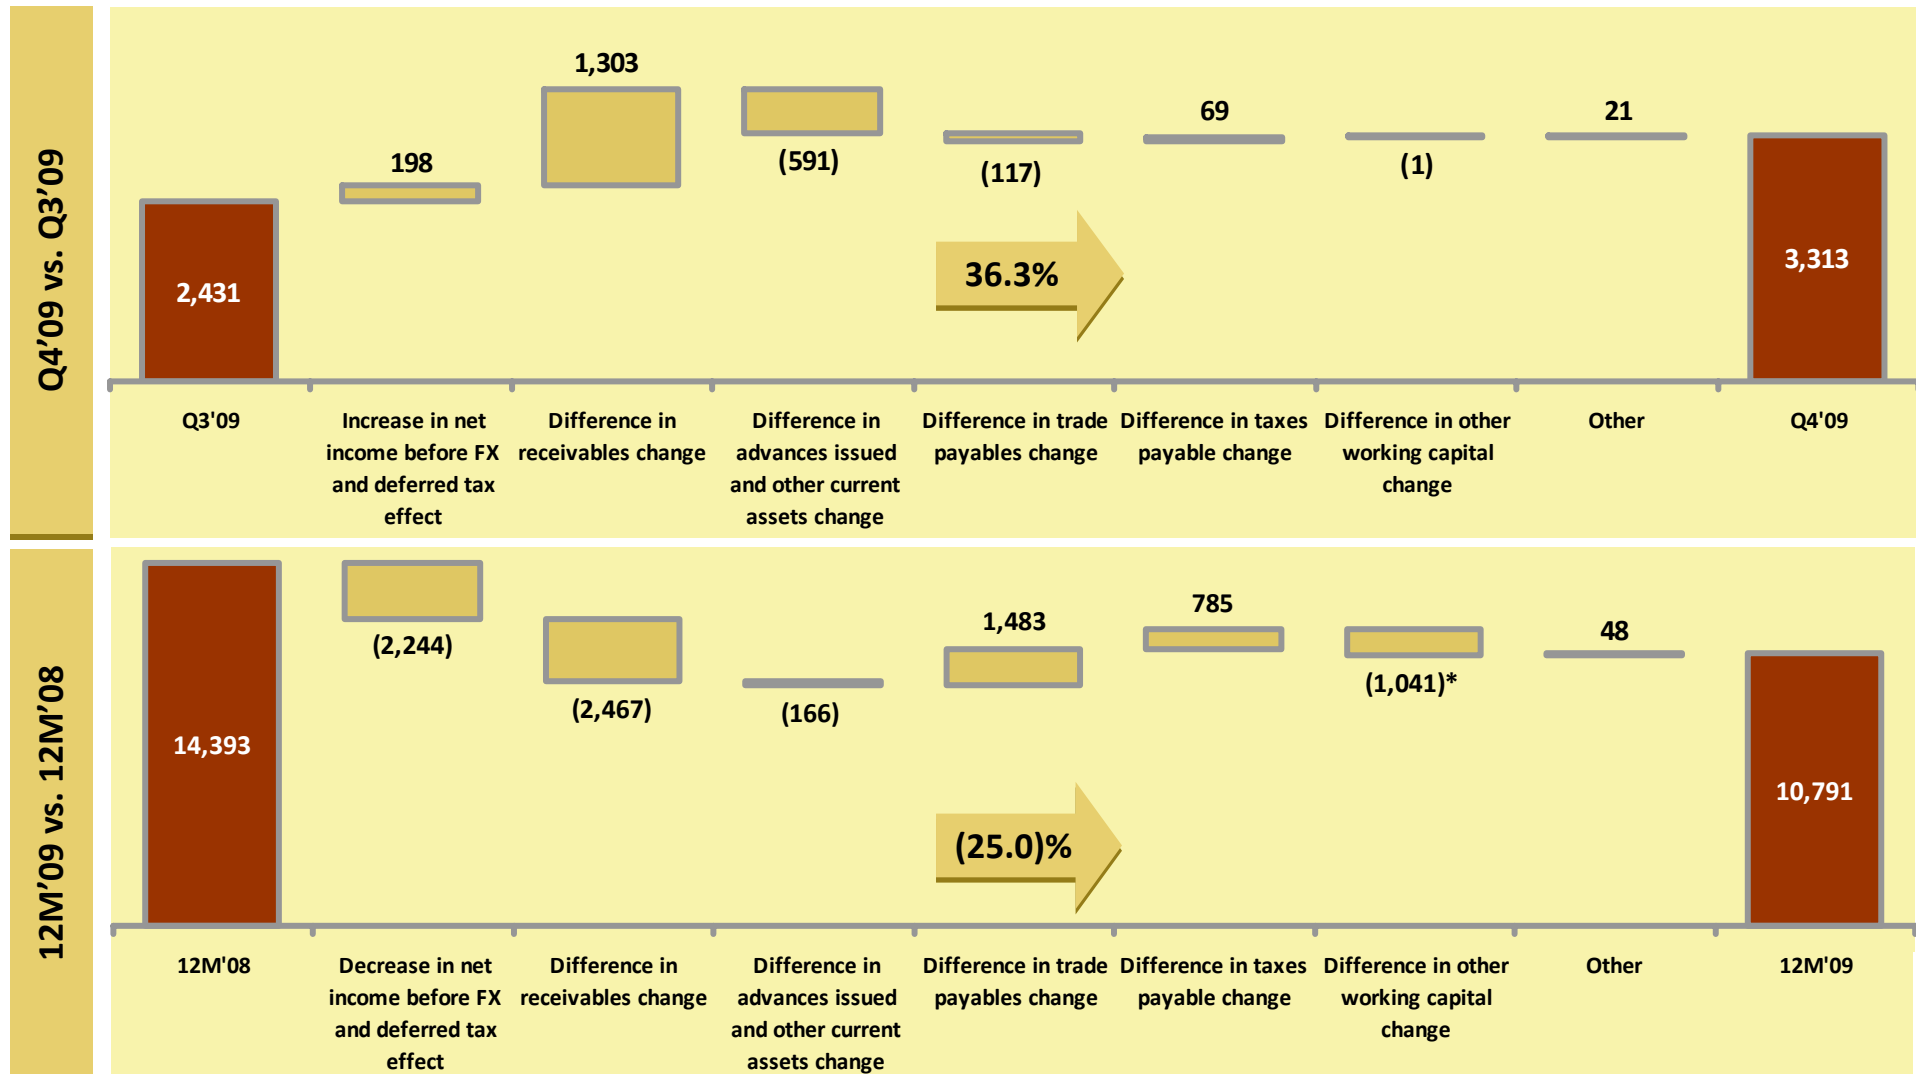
Q4'09 vs. Q3'09

1,303
198
(591)
(117)
69
(1)
21
2,431
36.3%
3,313

Q3'09
Increase in net income before FX and deferred tax effect
Difference in receivables change
Difference in advances issued and other current assets change
Difference in trade payables change
Difference in taxes payable change
Difference in other working capital change
Other
Q4'09

12M'09 vs. 12M'08

14,393
(2,244)
(2,467)
(166)
1,483
785
(1,041)*
48
(25.0)%
10,791

12M'08
Decrease in net income before FX and deferred tax effect
Difference in receivables change
Difference in advances issued and other current assets change
Difference in trade payables change
Difference in taxes payable change
Difference in other working capital change
Other
12M'09